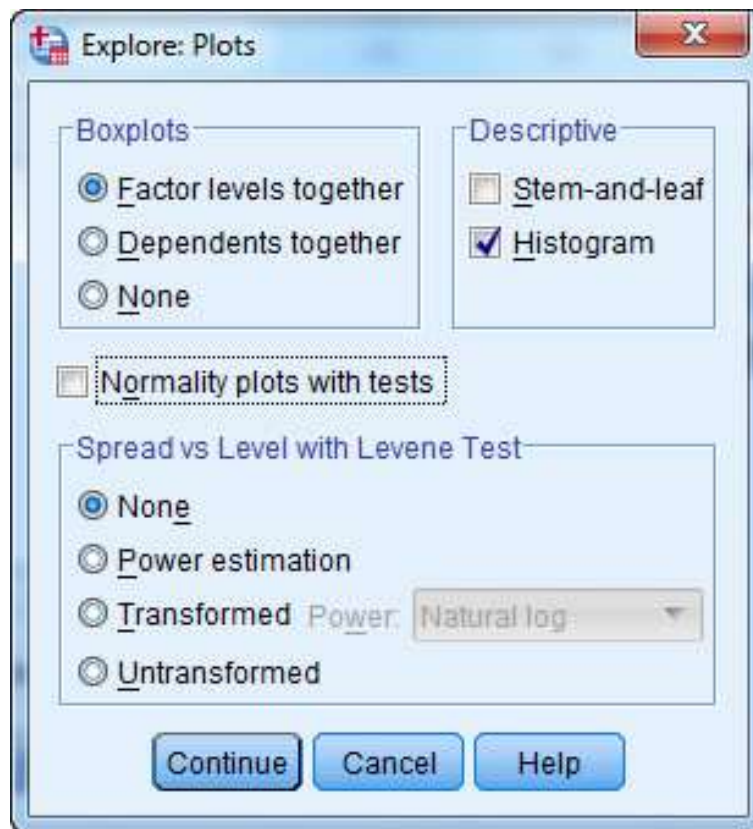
Explore: Plots

Boxplots
Factor levels together
Dependents together
None

Descriptive
Stem-and-leaf
Histogram

Normality plots with tests

Spread vs Level with Levene Test
None
Power estimation
Transformed Power: Natural log
Untransformed

Continue Cancel Help